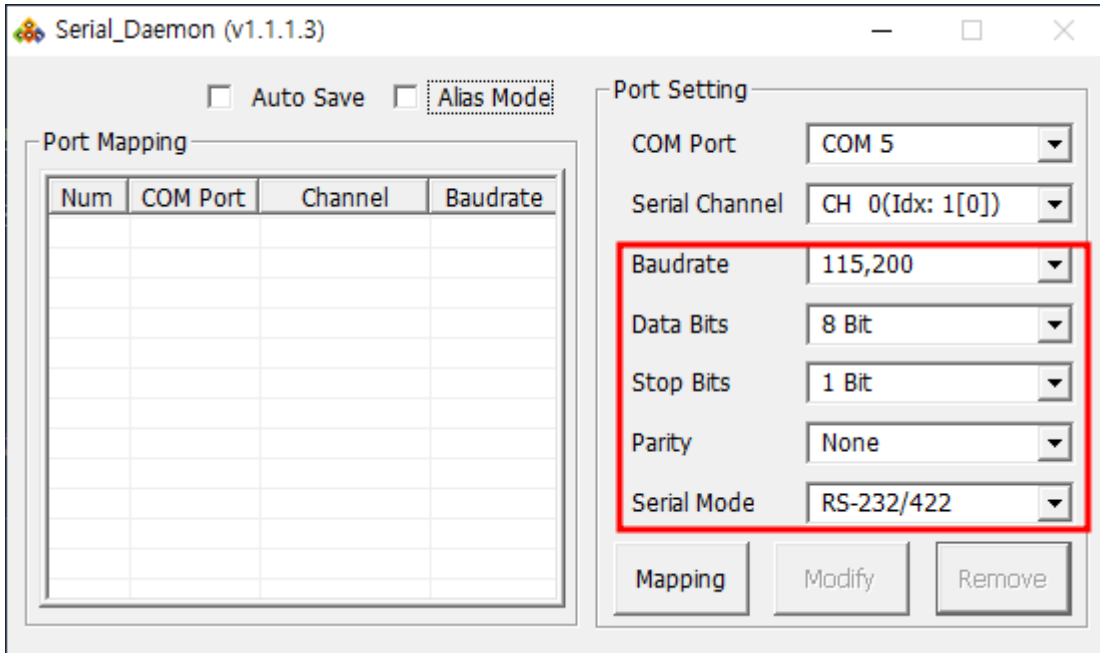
Serial_Daemon (v1.1.1.3)

Auto Save Alias Mode

Port Mapping

| Num | COM Port | Channel | Baudrate |
|---|---|---|---|

Port Setting

COM Port COM 5

Serial Channel CH 0(Idx: 1[0])

Baudrate 115,200

Data Bits 8 Bit

Stop Bits 1 Bit

Parity None

Serial Mode RS-232/422

Mapping Modify Remove